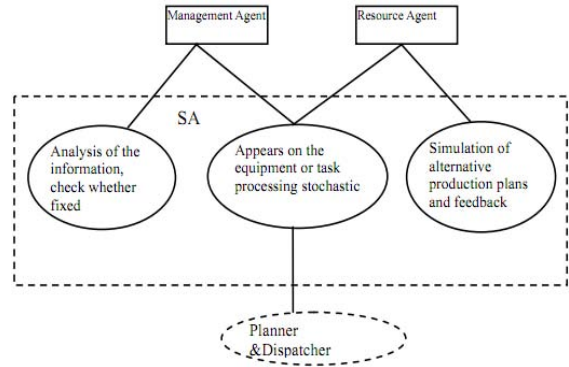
Management Agent

Resource Agent

SA

Analysis of the information, check whether fixed

Appears on the equipment or task processing stochastic

Simulation of alternative production plans and feedback

Planner &Dispatcher